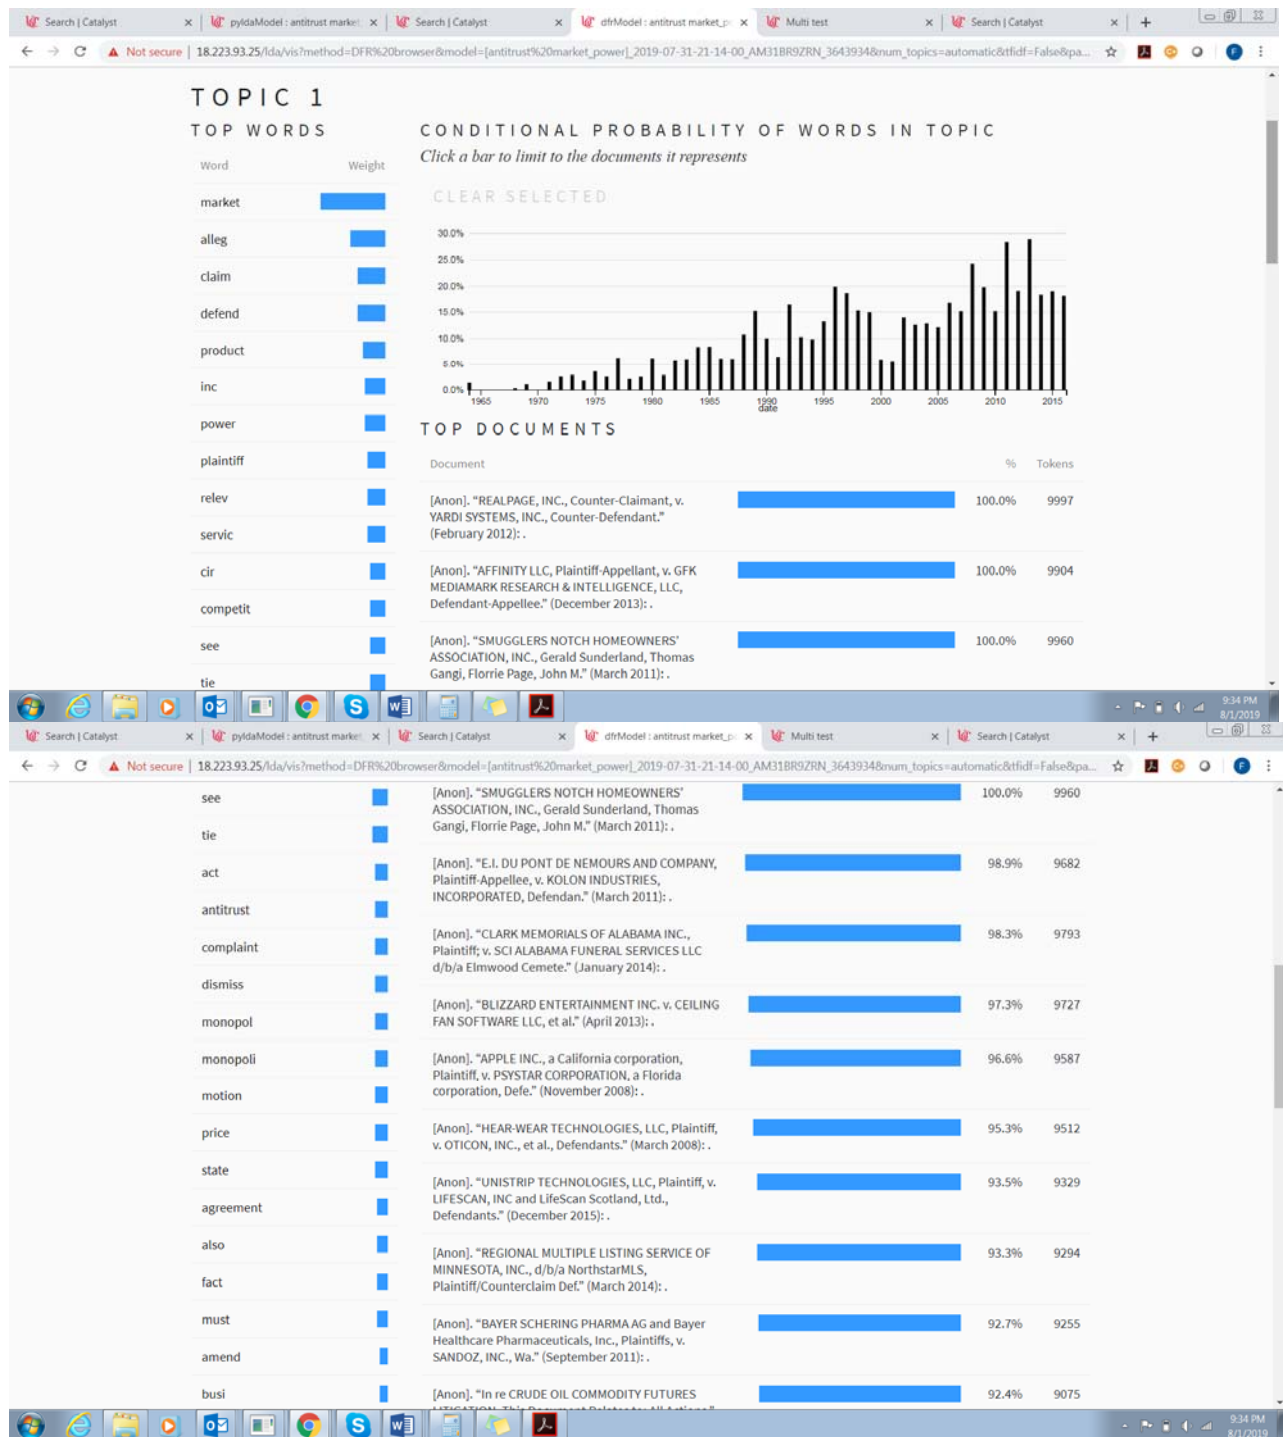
Search | Catalyst × pyldaModel : antitrust market × Search | Catalyst × dfrModel : antitrust market_p × Multi test × Search | Catalyst × +

Not secure | 18.223.93.25/lda/vis?method=DFR%20browser&model=[antitrust%20market_power]_2019-07-31-21-14-00_AM31BR9ZRN_3643934&num_topics=automatic&tfidf=False&pa...

TOPIC 1

TOP WORDS

| Word | Weight |
|---|---|
| market | |
| alleg | |
| claim | |
| defend | |
| product | |
| inc | |
| power | |
| plaintiff | |
| relev | |
| servic | |
| cir | |
| competit | |
| see | |
| tie | |

CONDITIONAL PROBABILITY OF WORDS IN TOPIC

Click a bar to limit to the documents it represents

CLEAR SELECTED

30.0% 25.0% 20.0% 15.0% 10.0% 5.0% 0.0%

1965 1970 1975 1980 1985 1990 1995 2000 2005 2010 2015

date

TOP DOCUMENTS

| Document | % | Tokens |
|---|---|---|
| [Anon]. "REALPAGE, INC., Counter-Claimant, v. YARDI SYSTEMS, INC., Counter-Defendant." (February 2012): . | 100.0% | 9997 |
| [Anon]. "AFFINITY LLC, Plaintiff-Appellant, v. GFK MEDIAMARK RESEARCH & INTELLIGENCE, LLC, Defendant-Appellee." (December 2013): . | 100.0% | 9904 |
| [Anon]. "SMUGGLERS NOTCH HOMEOWNERS' ASSOCIATION, INC., Gerald Sunderland, Thomas Gangi, Florrie Page, John M." (March 2011): . | 100.0% | 9960 |

9:34 PM 8/1/2019

Search | Catalyst × pyldaModel : antitrust market × Search | Catalyst × dfrModel : antitrust market_p × Multi test × Search | Catalyst × +

Not secure | 18.223.93.25/lda/vis?method=DFR%20browser&model=[antitrust%20market_power]_2019-07-31-21-14-00_AM31BR9ZRN_3643934&num_topics=automatic&tfidf=False&pa...

see
tie
act
antitrust
complaint
dismiss
monopol
monopoli
motion
price
state
agreement
also
fact
must
amend
busi

| Document | % | Tokens |
|---|---|---|
| [Anon]. "SMUGGLERS NOTCH HOMEOWNERS' ASSOCIATION, INC., Gerald Sunderland, Thomas Gangi, Florrie Page, John M." (March 2011): . | 100.0% | 9960 |
| [Anon]. "E.I. DU PONT DE NEMOURS AND COMPANY, Plaintiff-Appellee, v. KOLON INDUSTRIES, INCORPORATED, Defendan." (March 2011): . | 98.9% | 9682 |
| [Anon]. "CLARK MEMORIALS OF ALABAMA INC., Plaintiff, v. SCI ALABAMA FUNERAL SERVICES LLC d/b/a Elmwood Cemete." (January 2014): . | 98.3% | 9793 |
| [Anon]. "BLIZZARD ENTERTAINMENT INC. v. CEILING FAN SOFTWARE LLC, et al." (April 2013): . | 97.3% | 9727 |
| [Anon]. "APPLE INC., a California corporation, Plaintiff, v. PSYSTAR CORPORATION, a Florida corporation, Defe." (November 2008): . | 96.6% | 9587 |
| [Anon]. "HEAR-WEAR TECHNOLOGIES, LLC, Plaintiff, v. OTICON, INC., et al., Defendants." (March 2008): . | 95.3% | 9512 |
| [Anon]. "UNISTRIP TECHNOLOGIES, LLC, Plaintiff, v. LIFESCAN, INC and LifeScan Scotland, Ltd., Defendants." (December 2015): . | 93.5% | 9329 |
| [Anon]. "REGIONAL MULTIPLE LISTING SERVICE OF MINNESOTA, INC., d/b/a NorthstarMLS, Plaintiff/Counterclaim Def." (March 2014): . | 93.3% | 9294 |
| [Anon]. "BAYER SCHERING PHARMA AG and Bayer Healthcare Pharmaceuticals, Inc., Plaintiffs, v. SANDOZ, INC., Wa." (September 2011): . | 92.7% | 9255 |
| [Anon]. "In re CRUDE OIL COMMODITY FUTURES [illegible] | 92.4% | 9075 |

9:34 PM 8/1/2019